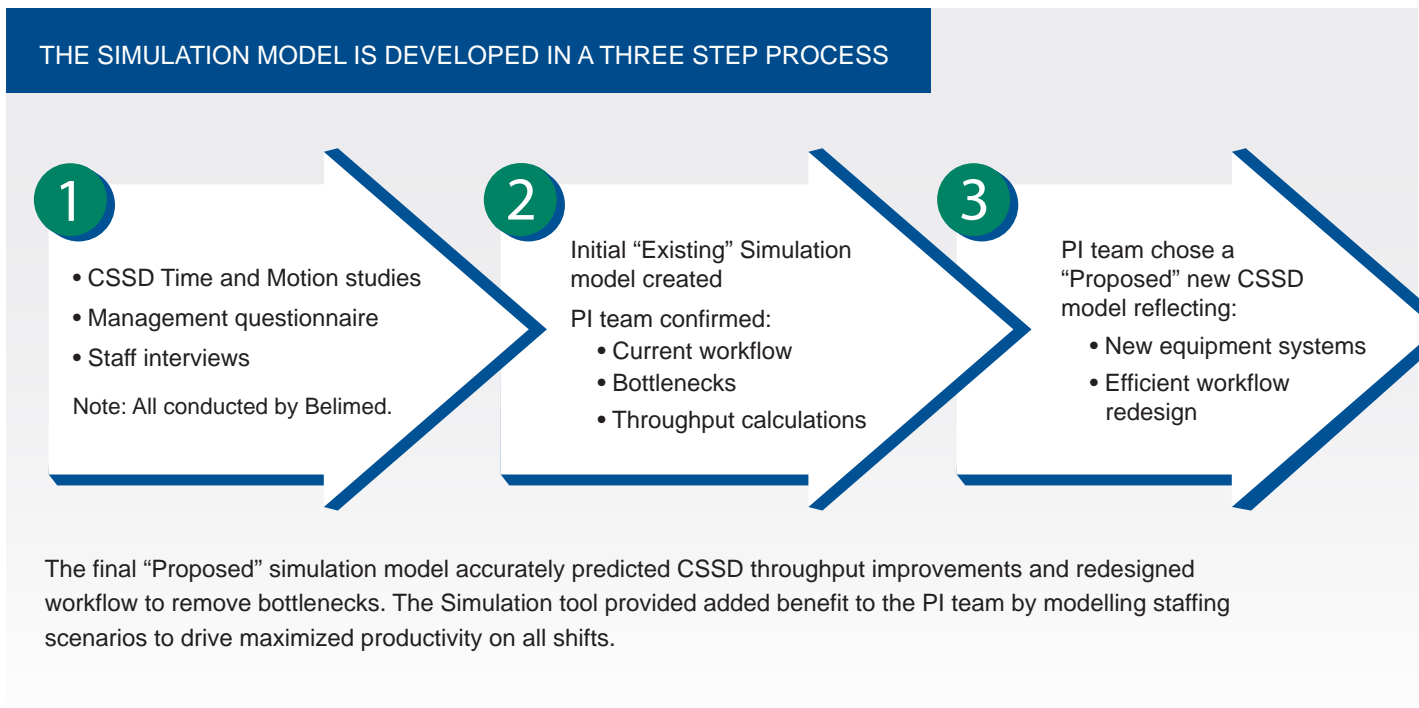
THE SIMULATION MODEL IS DEVELOPED IN A THREE STEP PROCESS

1

• CSSD Time and Motion studies
• Management questionnaire
• Staff interviews

Note: All conducted by Belimed.

2

Initial “Existing” Simulation model created

PI team confirmed:
• Current workflow
• Bottlenecks
• Throughput calculations

3

PI team chose a “Proposed” new CSSD model reflecting:
• New equipment systems
• Efficient workflow redesign

The final “Proposed” simulation model accurately predicted CSSD throughput improvements and redesigned workflow to remove bottlenecks. The Simulation tool provided added benefit to the PI team by modelling staffing scenarios to drive maximized productivity on all shifts.